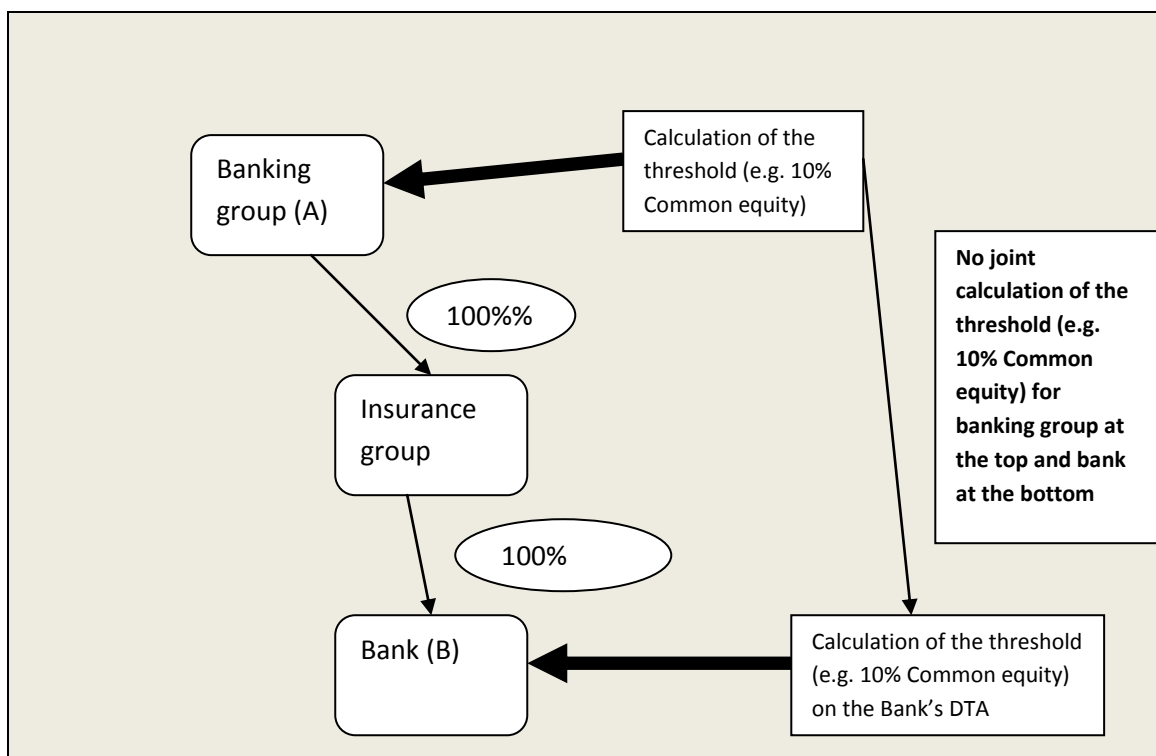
Banking group (A)

Calculation of the threshold (e.g. 10% Common equity)

100%%

No joint calculation of the threshold (e.g. 10% Common equity) for banking group at the top and bank at the bottom

Insurance group

100%

Bank (B)

Calculation of the threshold (e.g. 10% Common equity) on the Bank's DTA